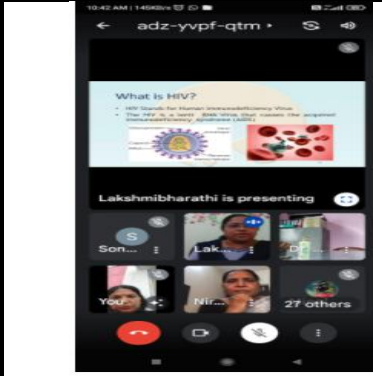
10:42 AM | 145KB/s

adz-yvpf-qtm

What is HIV?

HIV Stands for Human Immunodeficiency Virus

The HIV is a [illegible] RNA Virus that causes the acquired immunodeficiency syndrome (AIDS)

Lakshmibharathi is presenting

S

Son...

Lak...

D...

You

Nir...

27 others